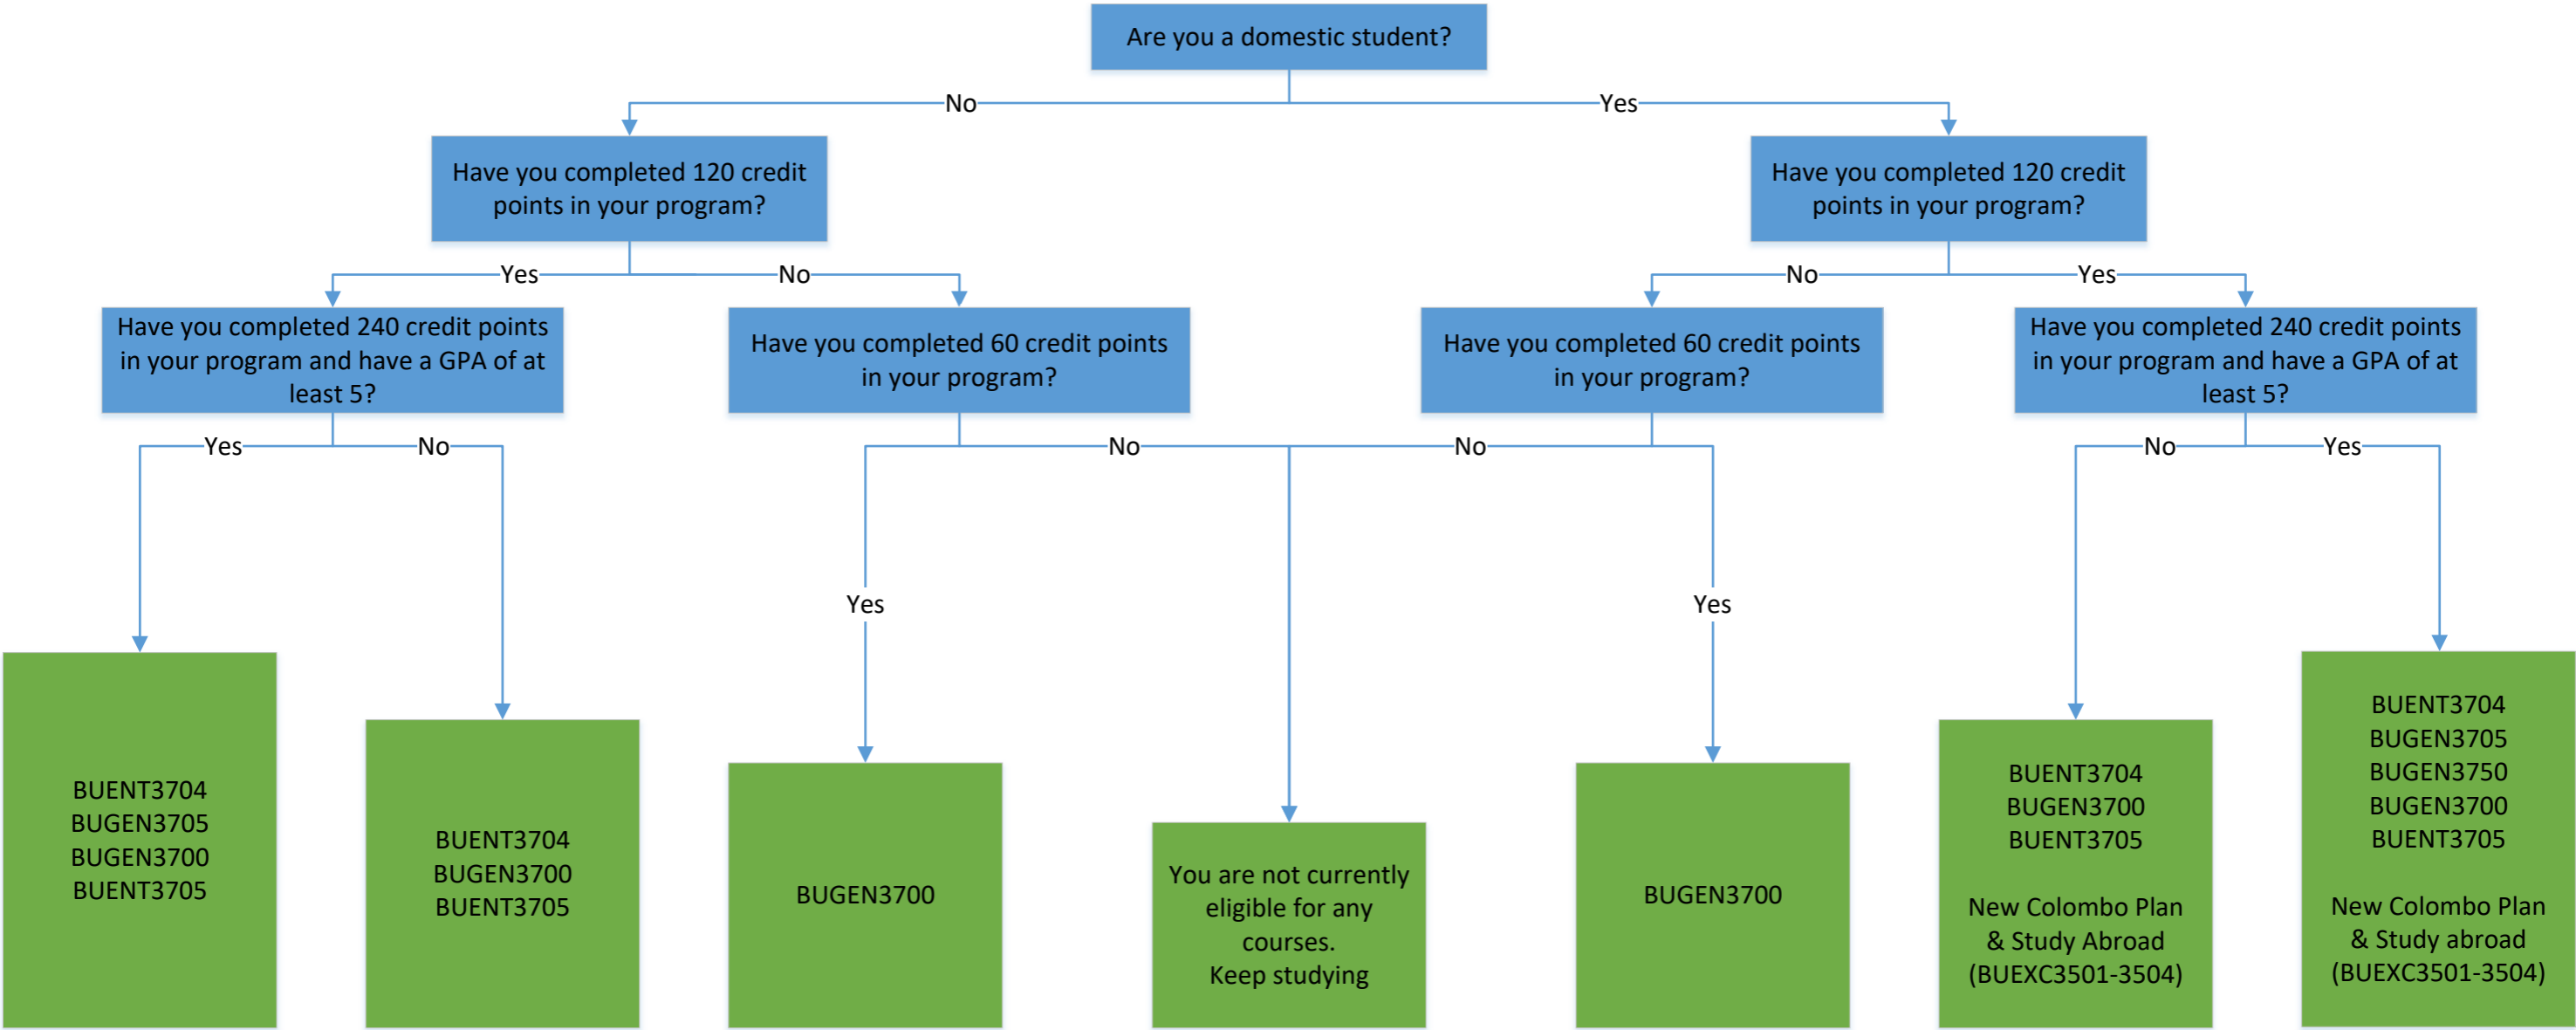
Are you a domestic student?

No

Yes

Have you completed 120 credit points in your program?

Have you completed 120 credit points in your program?

Yes

No

No

Yes

Have you completed 240 credit points in your program and have a GPA of at least 5?

Have you completed 60 credit points in your program?

Have you completed 60 credit points in your program?

Have you completed 240 credit points in your program and have a GPA of at least 5?

Yes

No

No

No

No

Yes

Yes

Yes

BUENT3704
BUGEN3705
BUGEN3700
BUENT3705

BUENT3704
BUGEN3700
BUENT3705

BUGEN3700

You are not currently eligible for any courses.
Keep studying

BUGEN3700

BUENT3704
BUGEN3700
BUENT3705

New Colombo Plan & Study Abroad (BUEXC3501-3504)

BUENT3704
BUGEN3705
BUGEN3750
BUGEN3700
BUENT3705

New Colombo Plan & Study abroad (BUEXC3501-3504)